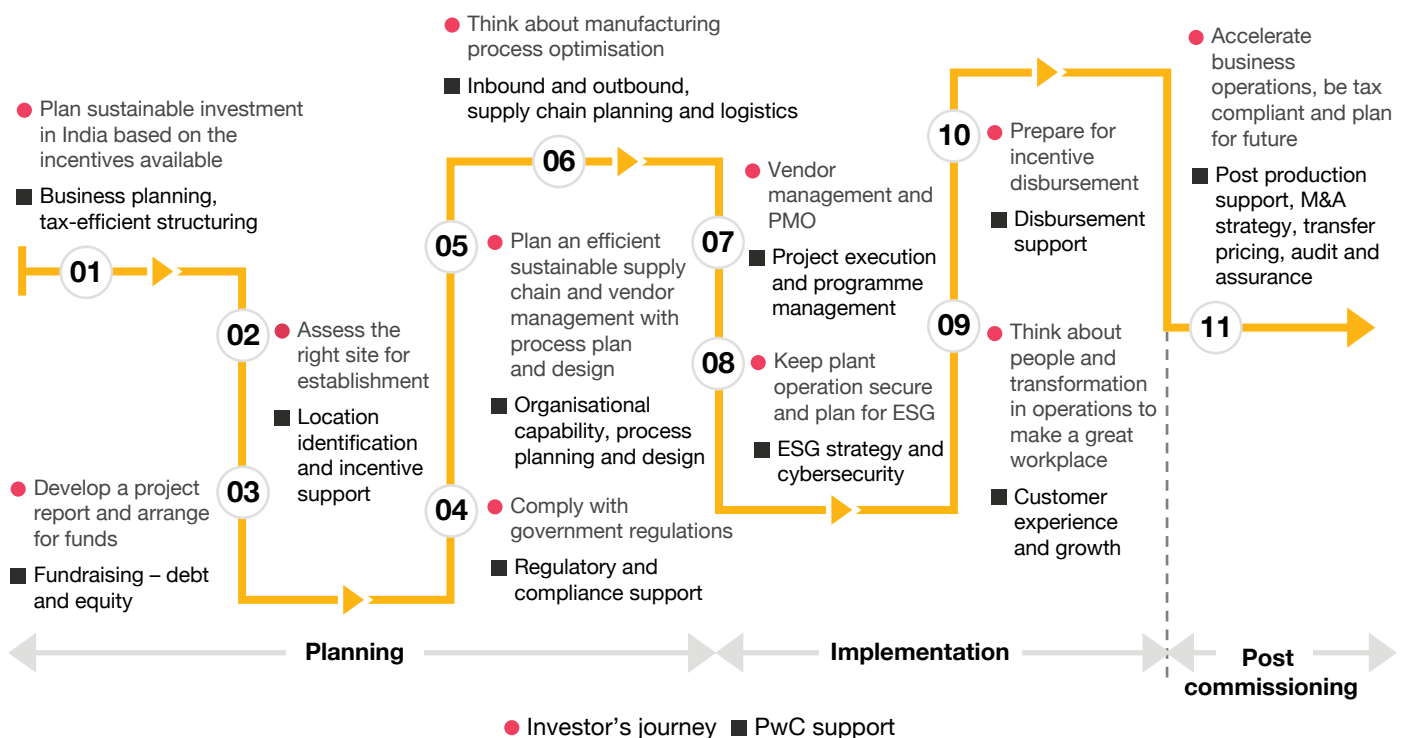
01
Plan sustainable investment in India based on the incentives available
Business planning, tax-efficient structuring

02
Assess the right site for establishment
Location identification and incentive support

03
Develop a project report and arrange for funds
Fundraising – debt and equity

04
Comply with government regulations
Regulatory and compliance support

05
Plan an efficient sustainable supply chain and vendor management with process plan and design
Organisational capability, process planning and design

06
Think about manufacturing process optimisation
Inbound and outbound, supply chain planning and logistics

07
Vendor management and PMO
Project execution and programme management

08
Keep plant operation secure and plan for ESG
ESG strategy and cybersecurity

09
Think about people and transformation in operations to make a great workplace
Customer experience and growth

10
Prepare for incentive disbursement
Disbursement support

11
Accelerate business operations, be tax compliant and plan for future
Post production support, M&A strategy, transfer pricing, audit and assurance

Planning
Implementation
Post commissioning

Investor's journey
PwC support